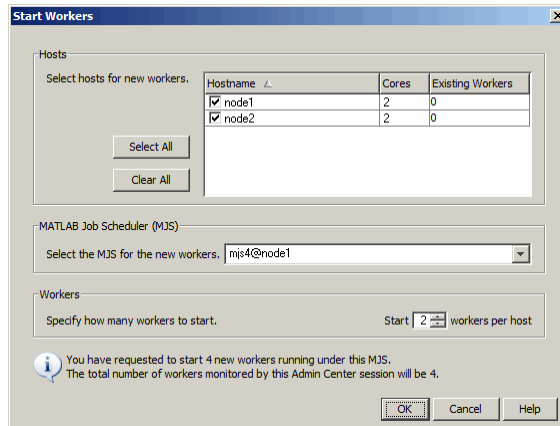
Start Workers

Hosts

Select hosts for new workers.

| Hostname | Cores | Existing Workers |
|---|---|---|
| node1 | 2 | 0 |
| node2 | 2 | 0 |

Select All

Clear All

MATLAB Job Scheduler (MJS)

Select the MJS for the new workers. mjs4@node1

Workers

Specify how many workers to start.

Start 2 workers per host

You have requested to start 4 new workers running under this MJS.
The total number of workers monitored by this Admin Center session will be 4.

OK Cancel Help